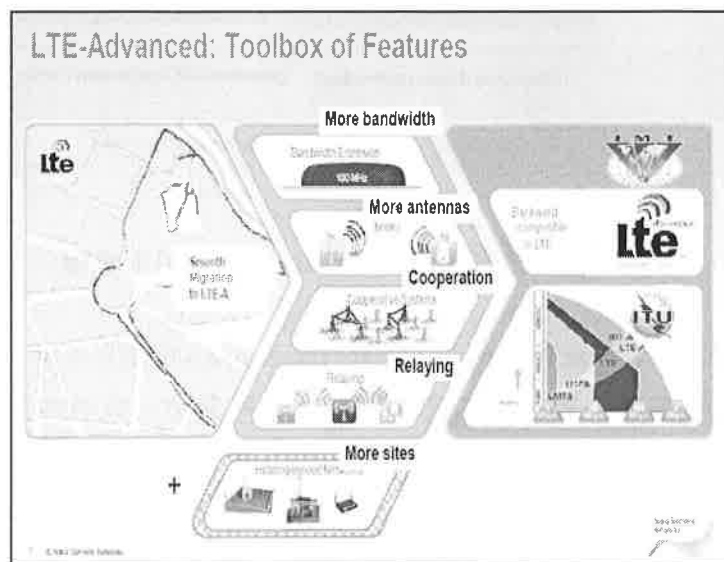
LTE-Advanced: Toolbox of Features

More bandwidth

Bandwidth Extension

100 MHz

lte

Smooth Migration to LTE-A

More antennas

MIMO

Backward compatible to LTE

lte

Cooperation

Cooperative Systems

ITU

IMT-A LTE-A

LTE

HSPA

UMTS

Relaying

Relaying

More sites

Heterogeneous Networks

+

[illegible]

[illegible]